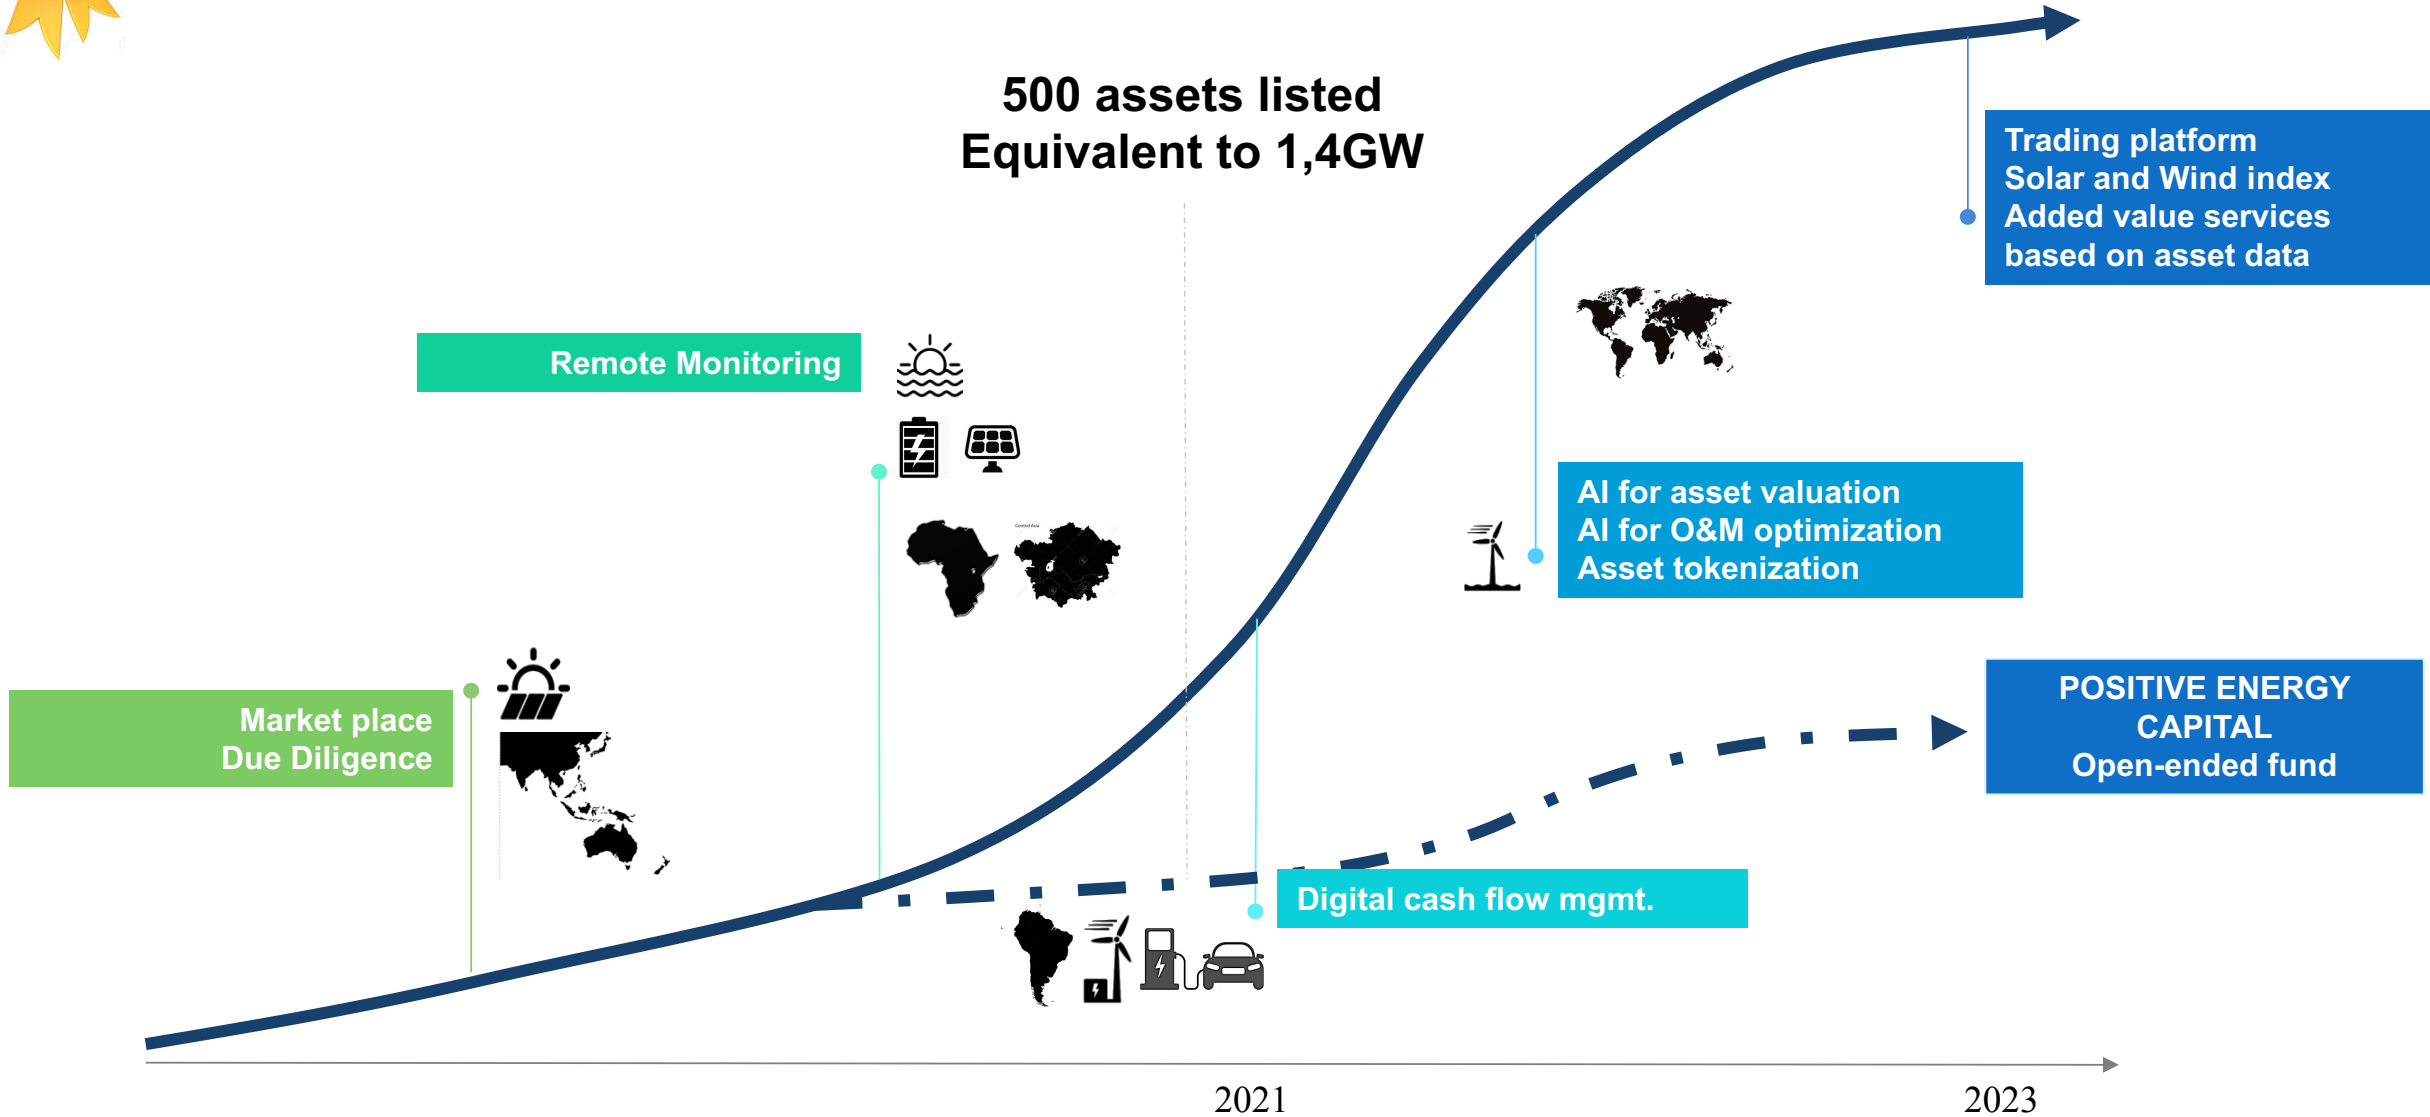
500 assets listed
Equivalent to 1,4GW

Trading platform
Solar and Wind index
Added value services
based on asset data

Remote Monitoring

AI for asset valuation
AI for O&M optimization
Asset tokenization

Market place
Due Diligence

POSITIVE ENERGY
CAPITAL
Open-ended fund

Digital cash flow mgmt.

2021

2023